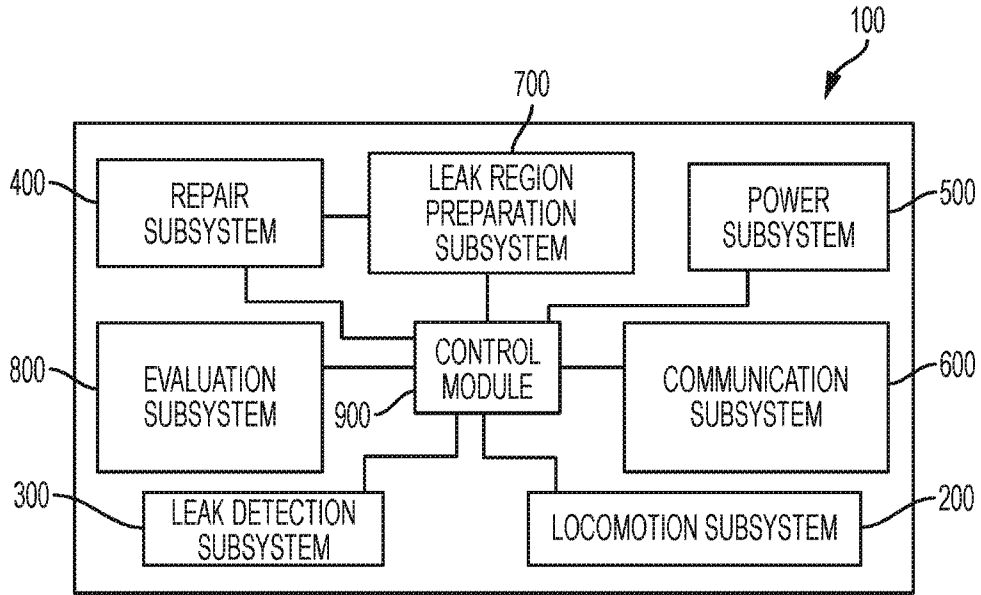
100

700

400 REPAIR SUBSYSTEM

LEAK REGION PREPARATION SUBSYSTEM

POWER SUBSYSTEM 500

800 EVALUATION SUBSYSTEM

CONTROL MODULE

900

COMMUNICATION SUBSYSTEM 600

300 LEAK DETECTION SUBSYSTEM

LOCOMOTION SUBSYSTEM 200